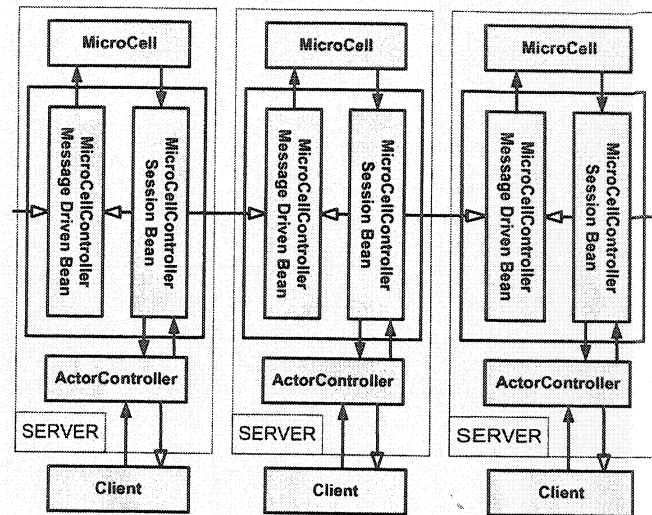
MicroCell

MicroCellController Message Driven Bean

MicroCellController Session Bean

ActorController

SERVER

Client

MicroCell

MicroCellController Message Driven Bean

MicroCellController Session Bean

ActorController

SERVER

Client

MicroCell

MicroCellController Message Driven Bean

MicroCellController Session Bean

ActorController

SERVER

Client